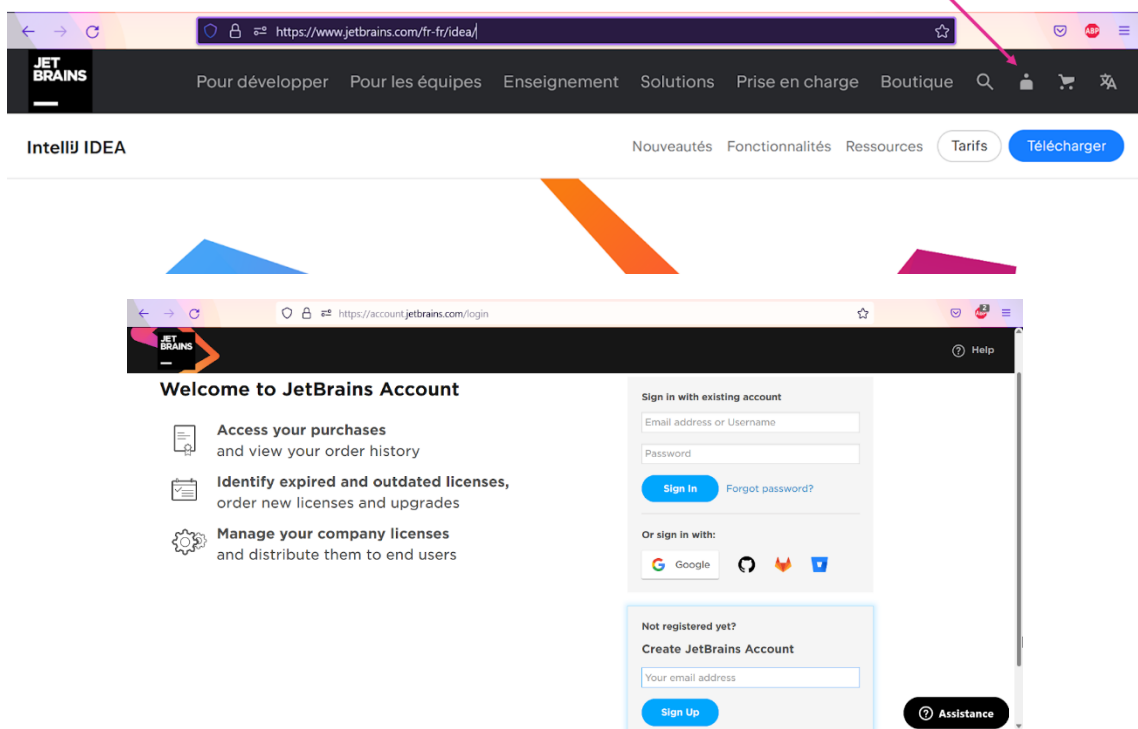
https://www.jetbrains.com/fr-fr/idea/

JET BRAINS

Pour développer Pour les équipes Enseignement Solutions Prise en charge Boutique

IntelliJ IDEA

Nouveautés Fonctionnalités Ressources Tarifs Télécharger

https://account.jetbrains.com/login

JET BRAINS

Help

Welcome to JetBrains Account

Access your purchases and view your order history

Identify expired and outdated licenses, order new licenses and upgrades

Manage your company licenses and distribute them to end users

Sign in with existing account

Email address or Username

Password

Sign In Forgot password?

Or sign in with:

Google

Not registered yet?

Create JetBrains Account

Your email address

Sign Up

Assistance